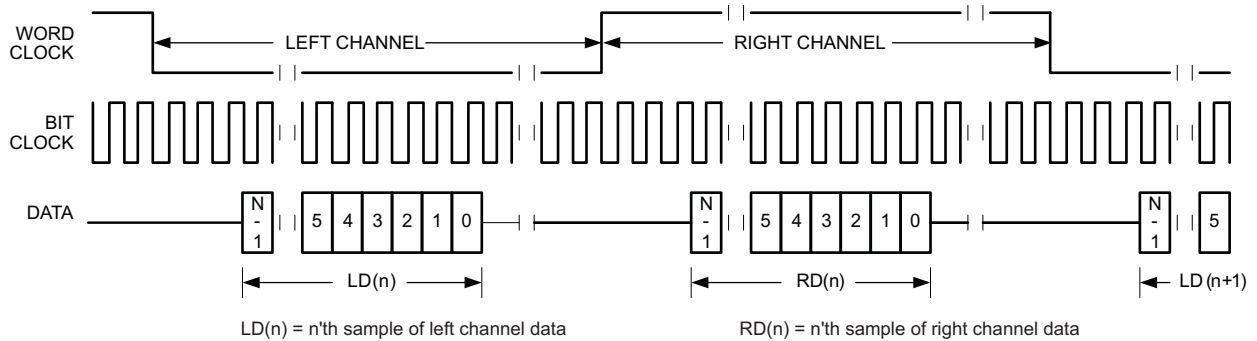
WORD CLOCK

LEFT CHANNEL

RIGHT CHANNEL

BIT CLOCK

DATA

N - 1

5 4 3 2 1 0

N - 1

5 4 3 2 1 0

N - 1

5

LD(n)

RD(n)

LD (n+1)

LD(n) = n'th sample of left channel data

RD(n) = n'th sample of right channel data